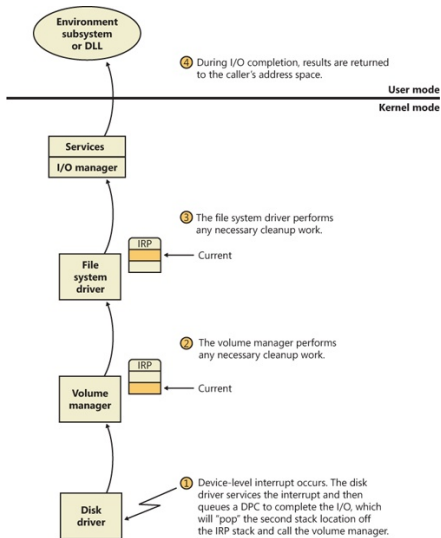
Environment subsystem or DLL

4 During I/O completion, results are returned to the caller's address space.

User mode

Kernel mode

Services

I/O manager

3 The file system driver performs any necessary cleanup work.

IRP

Current

File system driver

2 The volume manager performs any necessary cleanup work.

IRP

Current

Volume manager

1 Device-level interrupt occurs. The disk driver services the interrupt and then queues a DPC to complete the I/O, which will "pop" the second stack location off the IRP stack and call the volume manager.

Disk driver